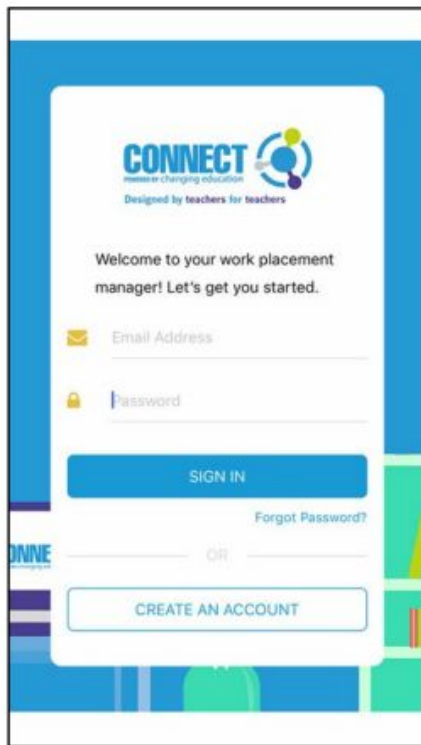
CONNECT
POWERED BY changing education
Designed by teachers for teachers

Welcome to your work placement manager! Let's get you started.

Email Address

Password

SIGN IN

Forgot Password?

ONNE

OR

CREATE AN ACCOUNT